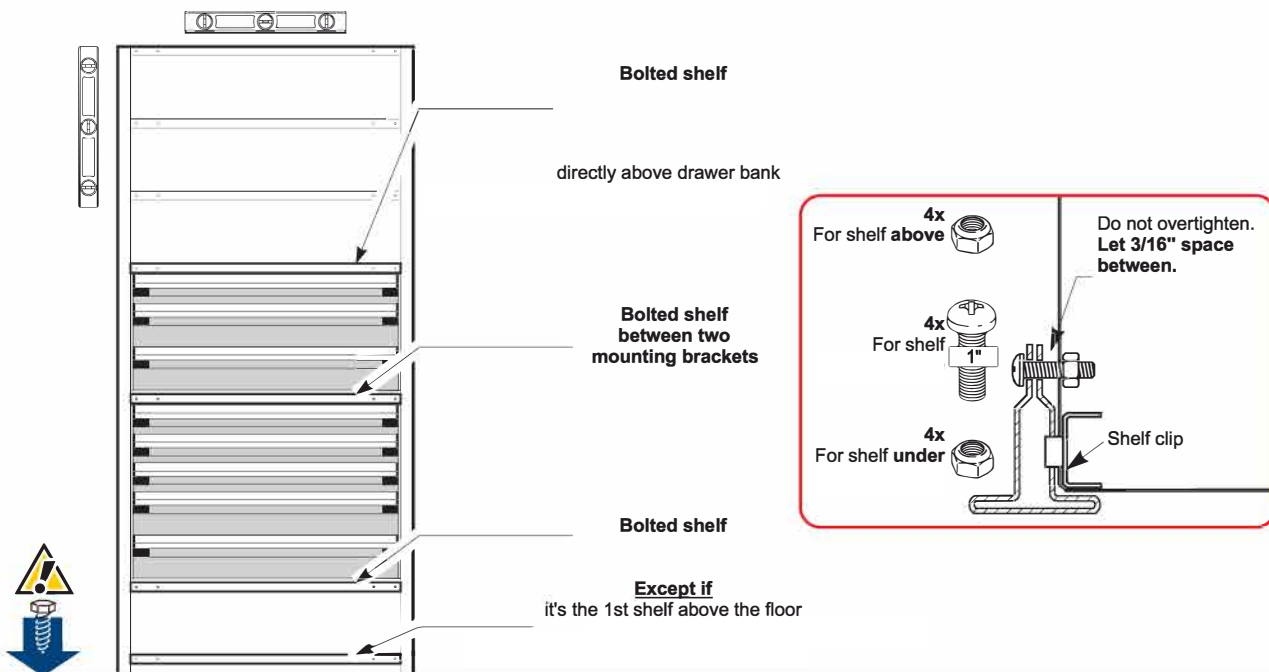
Bolted shelf

directly above drawer bank

4x
For shelf **above**

4x
For shelf

1"

4x
For shelf **under**

Do not overtighten.
**Let 3/16" space between.**

Shelf clip

**Bolted shelf between two mounting brackets**

**Bolted shelf**

**Except if**
it's the 1st shelf above the floor